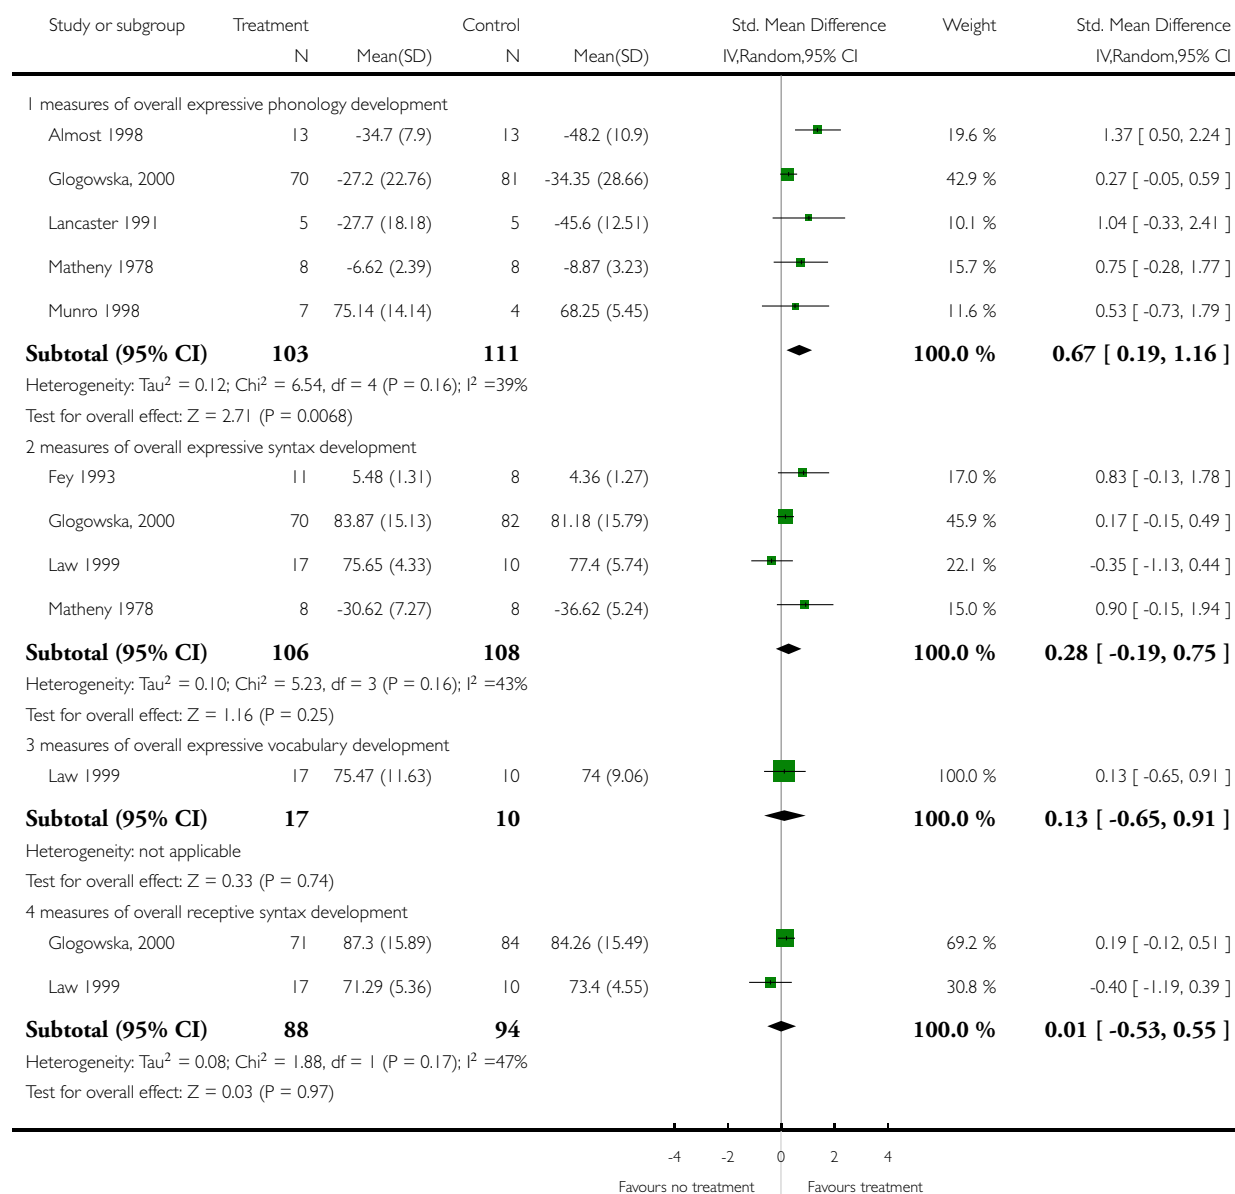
| Study or subgroup | Treatment N | Mean(SD) | Control N | Mean(SD) | Std. Mean Difference IV,Random,95% CI | Weight | Std. Mean Difference IV,Random,95% CI |
|---|---|---|---|---|---|---|---|
| 1 measures of overall expressive phonology development | | | | | | | |
| Almost 1998 | 13 | -34.7 (7.9) | 13 | -48.2 (10.9) | | 19.6 % | 1.37 [ 0.50, 2.24 ] |
| Glogowska, 2000 | 70 | -27.2 (22.76) | 81 | -34.35 (28.66) | | 42.9 % | 0.27 [ -0.05, 0.59 ] |
| Lancaster 1991 | 5 | -27.7 (18.18) | 5 | -45.6 (12.51) | | 10.1 % | 1.04 [ -0.33, 2.41 ] |
| Matheny 1978 | 8 | -6.62 (2.39) | 8 | -8.87 (3.23) | | 15.7 % | 0.75 [ -0.28, 1.77 ] |
| Munro 1998 | 7 | 75.14 (14.14) | 4 | 68.25 (5.45) | | 11.6 % | 0.53 [ -0.73, 1.79 ] |
| **Subtotal (95% CI)** | **103** | | **111** | | | **100.0 %** | **0.67 [ 0.19, 1.16 ]** |
| Heterogeneity: Tau$^2$ = 0.12; Chi$^2$ = 6.54, df = 4 (P = 0.16); I$^2$ =39% | | | | | | | |
| Test for overall effect: Z = 2.71 (P = 0.0068) | | | | | | | |
| 2 measures of overall expressive syntax development | | | | | | | |
| Fey 1993 | 11 | 5.48 (1.31) | 8 | 4.36 (1.27) | | 17.0 % | 0.83 [ -0.13, 1.78 ] |
| Glogowska, 2000 | 70 | 83.87 (15.13) | 82 | 81.18 (15.79) | | 45.9 % | 0.17 [ -0.15, 0.49 ] |
| Law 1999 | 17 | 75.65 (4.33) | 10 | 77.4 (5.74) | | 22.1 % | -0.35 [ -1.13, 0.44 ] |
| Matheny 1978 | 8 | -30.62 (7.27) | 8 | -36.62 (5.24) | | 15.0 % | 0.90 [ -0.15, 1.94 ] |
| **Subtotal (95% CI)** | **106** | | **108** | | | **100.0 %** | **0.28 [ -0.19, 0.75 ]** |
| Heterogeneity: Tau$^2$ = 0.10; Chi$^2$ = 5.23, df = 3 (P = 0.16); I$^2$ =43% | | | | | | | |
| Test for overall effect: Z = 1.16 (P = 0.25) | | | | | | | |
| 3 measures of overall expressive vocabulary development | | | | | | | |
| Law 1999 | 17 | 75.47 (11.63) | 10 | 74 (9.06) | | 100.0 % | 0.13 [ -0.65, 0.91 ] |
| **Subtotal (95% CI)** | **17** | | **10** | | | **100.0 %** | **0.13 [ -0.65, 0.91 ]** |
| Heterogeneity: not applicable | | | | | | | |
| Test for overall effect: Z = 0.33 (P = 0.74) | | | | | | | |
| 4 measures of overall receptive syntax development | | | | | | | |
| Glogowska, 2000 | 71 | 87.3 (15.89) | 84 | 84.26 (15.49) | | 69.2 % | 0.19 [ -0.12, 0.51 ] |
| Law 1999 | 17 | 71.29 (5.36) | 10 | 73.4 (4.55) | | 30.8 % | -0.40 [ -1.19, 0.39 ] |
| **Subtotal (95% CI)** | **88** | | **94** | | | **100.0 %** | **0.01 [ -0.53, 0.55 ]** |
| Heterogeneity: Tau$^2$ = 0.08; Chi$^2$ = 1.88, df = 1 (P = 0.17); I$^2$ =47% | | | | | | | |
| Test for overall effect: Z = 0.03 (P = 0.97) | | | | | | | |

-4 -2 0 2 4

Favours no treatment Favours treatment